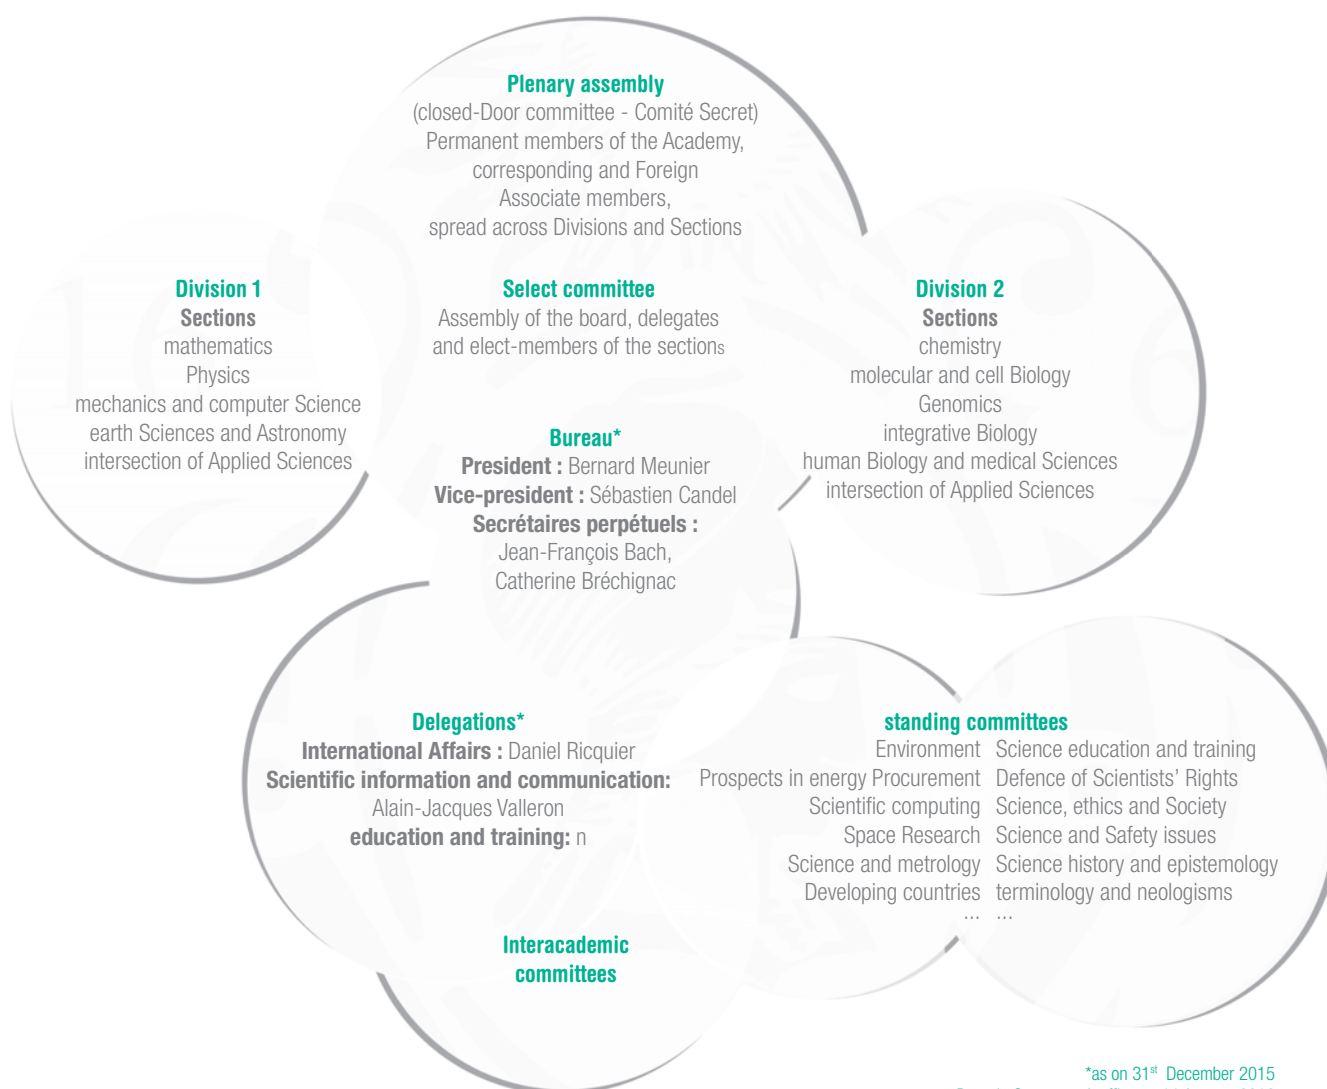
Plenary assembly
(closed-Door committee - Comité Secret)
Permanent members of the Academy, corresponding and Foreign Associate members, spread across Divisions and Sections

Division 1
Sections
mathematics
Physics
mechanics and computer Science
earth Sciences and Astronomy
intersection of Applied Sciences

Select committee
Assembly of the board, delegates and elect-members of the sections

Division 2
Sections
chemistry
molecular and cell Biology
Genomics
integrative Biology
human Biology and medical Sciences
intersection of Applied Sciences

Bureau*
President : Bernard Meunier
Vice-president : Sébastien Candel
Secrétaires perpétuels :
Jean-François Bach,
Catherine Bréchignac

Delegations*
International Affairs : Daniel Ricquier
Scientific information and communication:
Alain-Jacques Valleron
education and training: n

standing committees
Environment
Prospects in energy Procurement
Scientific computing
Space Research
Science and metrology
Developing countries
...

Science education and training
Defence of Scientists' Rights
Science, ethics and Society
Science and Safety issues
Science history and epistemology
terminology and neologisms
...

Interacademic committees

*as on 31$^{st}$ December 2015
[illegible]